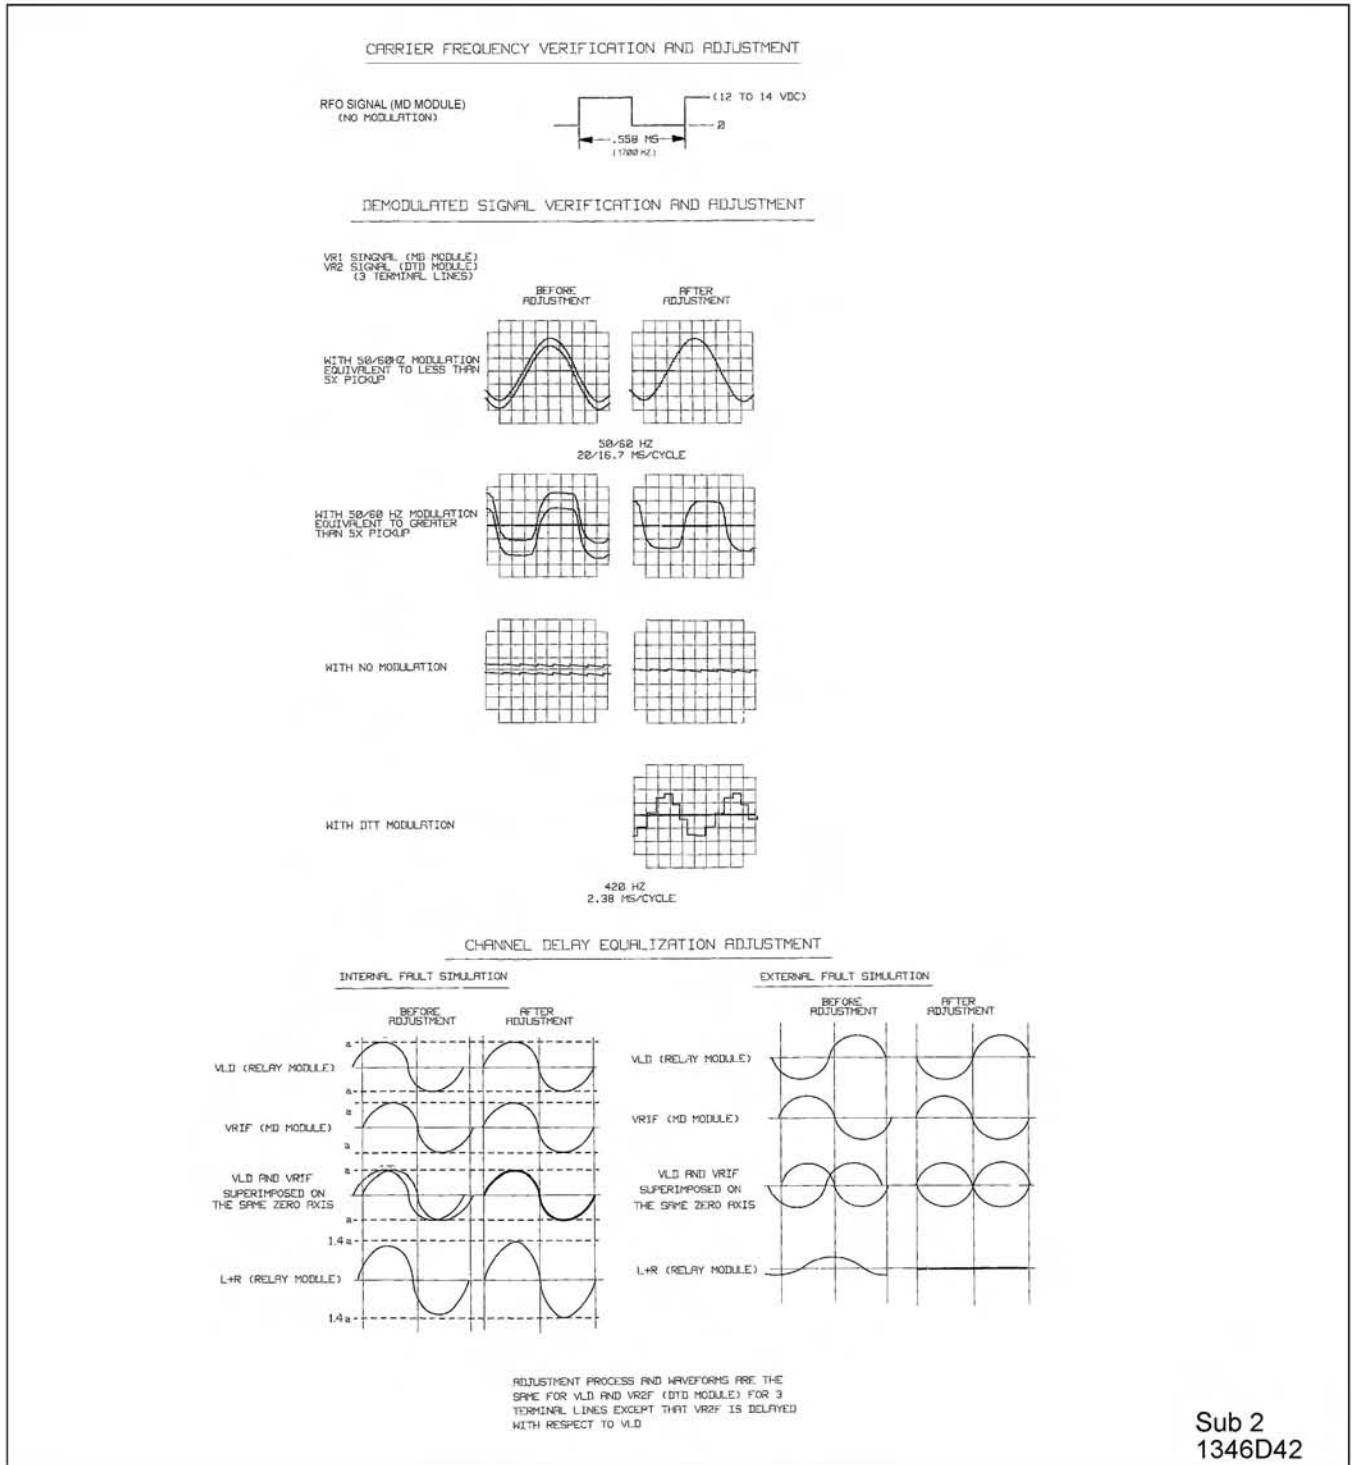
CARRIER FREQUENCY VERIFICATION AND ADJUSTMENT

RFO SIGNAL (MD MODULE)
(NO MODULATION)

(12 TO 14 VDC)

0

.558 MS
(1700 HZ)

DEMODULATED SIGNAL VERIFICATION AND ADJUSTMENT

VR1 SINGNAL (MD MODULE)
VR2 SIGNAL (DTD MODULE)
(3 TERMINAL LINES)

BEFORE ADJUSTMENT

AFTER ADJUSTMENT

WITH 50/60HZ MODULATION EQUIVALENT TO LESS THAN 5X PICKUP

50/60 HZ
20/16.7 MS/CYCLE

WITH 50/60 HZ MODULATION EQUIVALENT TO GREATER THAN 5X PICKUP

WITH NO MODULATION

WITH DTT MODULATION

420 HZ
2.38 MS/CYCLE

CHANNEL DELAY EQUALIZATION ADJUSTMENT

INTERNAL FAULT SIMULATION

BEFORE ADJUSTMENT

AFTER ADJUSTMENT

a

VLD (RELAY MODULE)

a

a

VRIF (MD MODULE)

a

a

VLD AND VRIF SUPERIMPOSED ON THE SAME ZERO AXIS

a

1.4 a

L+R (RELAY MODULE)

1.4 a

EXTERNAL FAULT SIMULATION

BEFORE ADJUSTMENT

AFTER ADJUSTMENT

VLD (RELAY MODULE)

VRIF (MD MODULE)

VLD AND VRIF SUPERIMPOSED ON THE SAME ZERO AXIS

L+R (RELAY MODULE)

ADJUSTMENT PROCESS AND WAVEFORMS ARE THE SAME FOR VLD AND VR2F (DTD MODULE) FOR 3 TERMINAL LINES EXCEPT THAT VR2F IS DELAYED WITH RESPECT TO VLD

Sub 2
1346D42